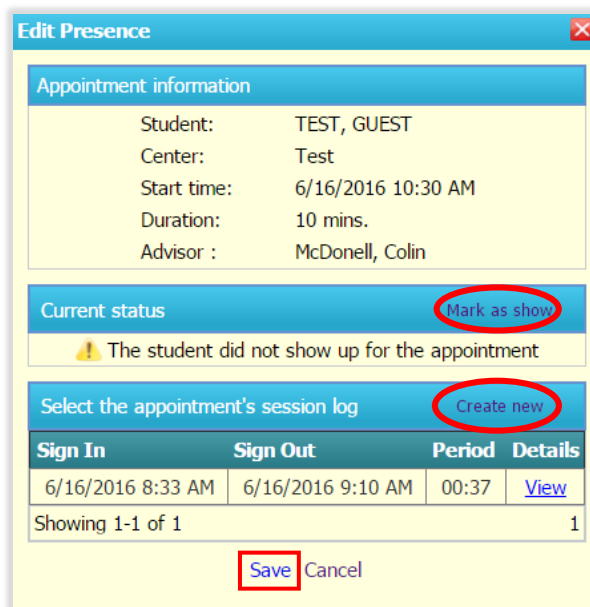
Edit Presence

Appointment information

Student: TEST, GUEST
Center: Test
Start time: 6/16/2016 10:30 AM
Duration: 10 mins.
Advisor : McDonell, Colin

Current status Mark as show

The student did not show up for the appointment

Select the appointment's session log Create new

| Sign In | Sign Out | Period | Details |
|---|---|---|---|
| 6/16/2016 8:33 AM | 6/16/2016 9:10 AM | 00:37 | View |

Showing 1-1 of 1 1

Save Cancel